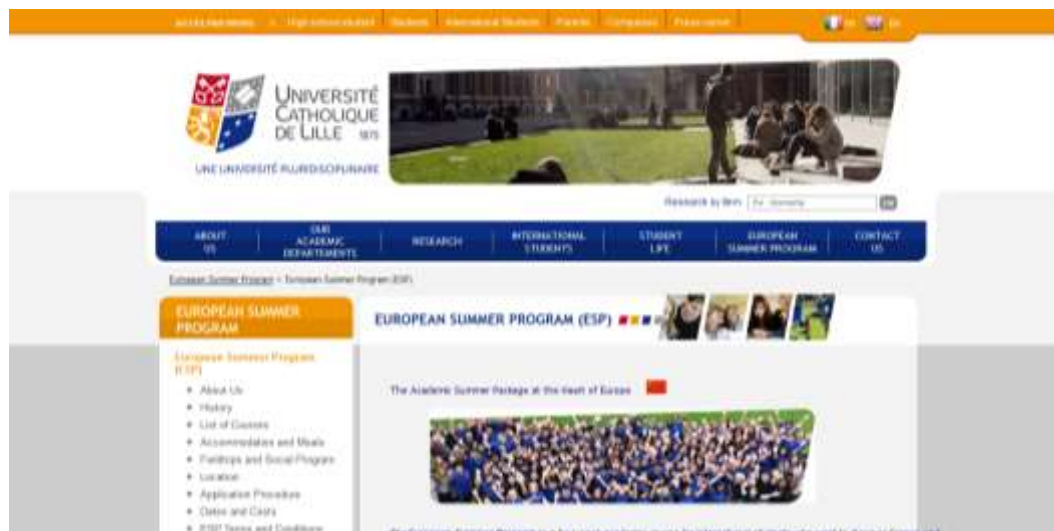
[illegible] | High school student | Students | International Students | Parents | Companies | Press corner | fr | en

UNIVERSITÉ CATHOLIQUE DE LILLE 1875

UNE UNIVERSITÉ PLURIDISCIPLINAIRE

Research by item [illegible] ok

ABOUT US | OUR ACADEMIC DEPARTMENTS | RESEARCH | INTERNATIONAL STUDENTS | STUDENT LIFE | EUROPEAN SUMMER PROGRAM | CONTACT US

European Summer Program > European Summer Program (ESP)

EUROPEAN SUMMER PROGRAM

European Summer Program (ESP)

- About Us
- History
- List of Courses
- Accommodation and Meals
- Fieldtrips and Social Program
- Location
- Application Procedure
- Dates and Costs
- ESP Terms and Conditions

EUROPEAN SUMMER PROGRAM (ESP)

The Academic Summer Package at the Heart of Europe

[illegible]